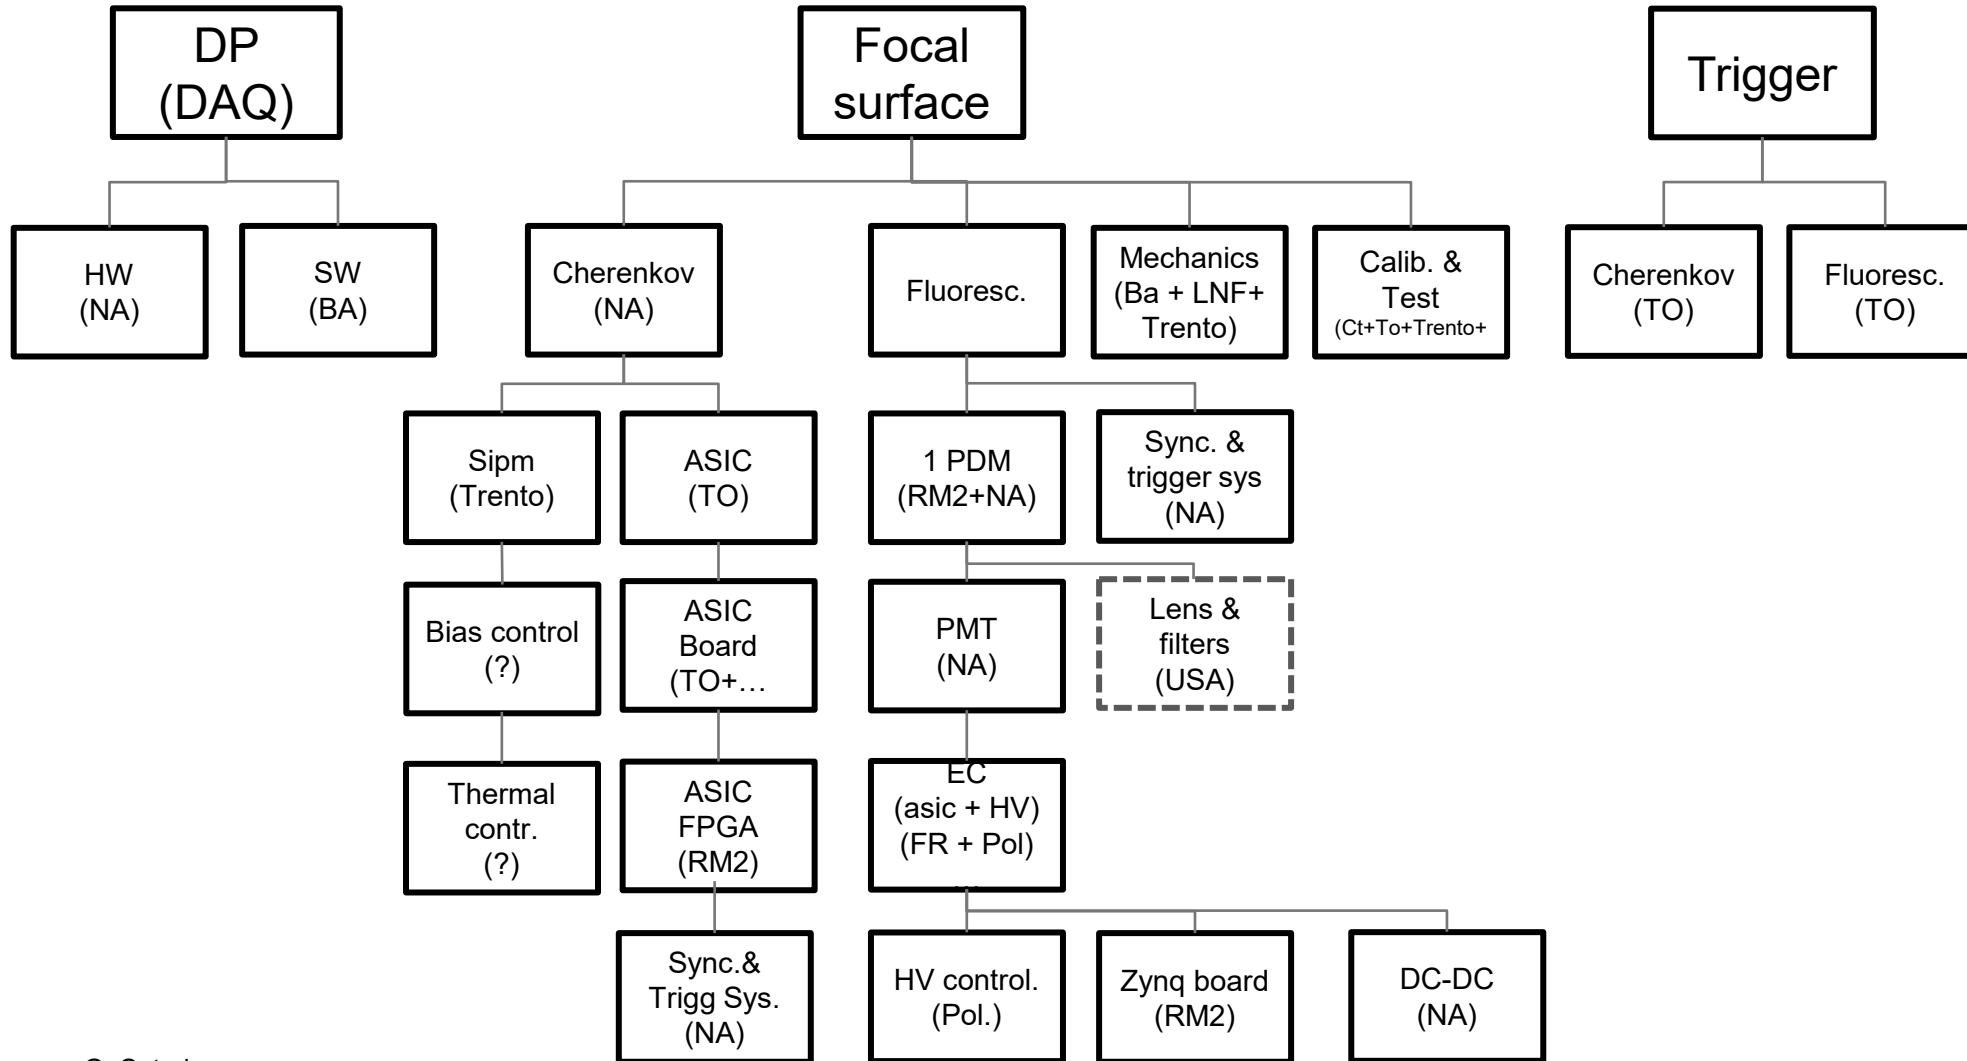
DP (DAQ)

Focal surface

Trigger

HW (NA)

SW (BA)

Cherenkov (NA)

Fluoresc.

Mechanics (Ba + LNF+ Trento)

Calib. & Test (Ct+To+Trento+

Cherenkov (TO)

Fluoresc. (TO)

Sipm (Trento)

ASIC (TO)

1 PDM (RM2+NA)

Sync. & trigger sys (NA)

Bias control (?)

ASIC Board (TO+…

PMT (NA)

Lens & filters (USA)

Thermal contr. (?)

ASIC FPGA (RM2)

EC (asic + HV) (FR + Pol)

Sync.& Trigg Sys. (NA)

HV control. (Pol.)

Zynq board (RM2)

DC-DC (NA)

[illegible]